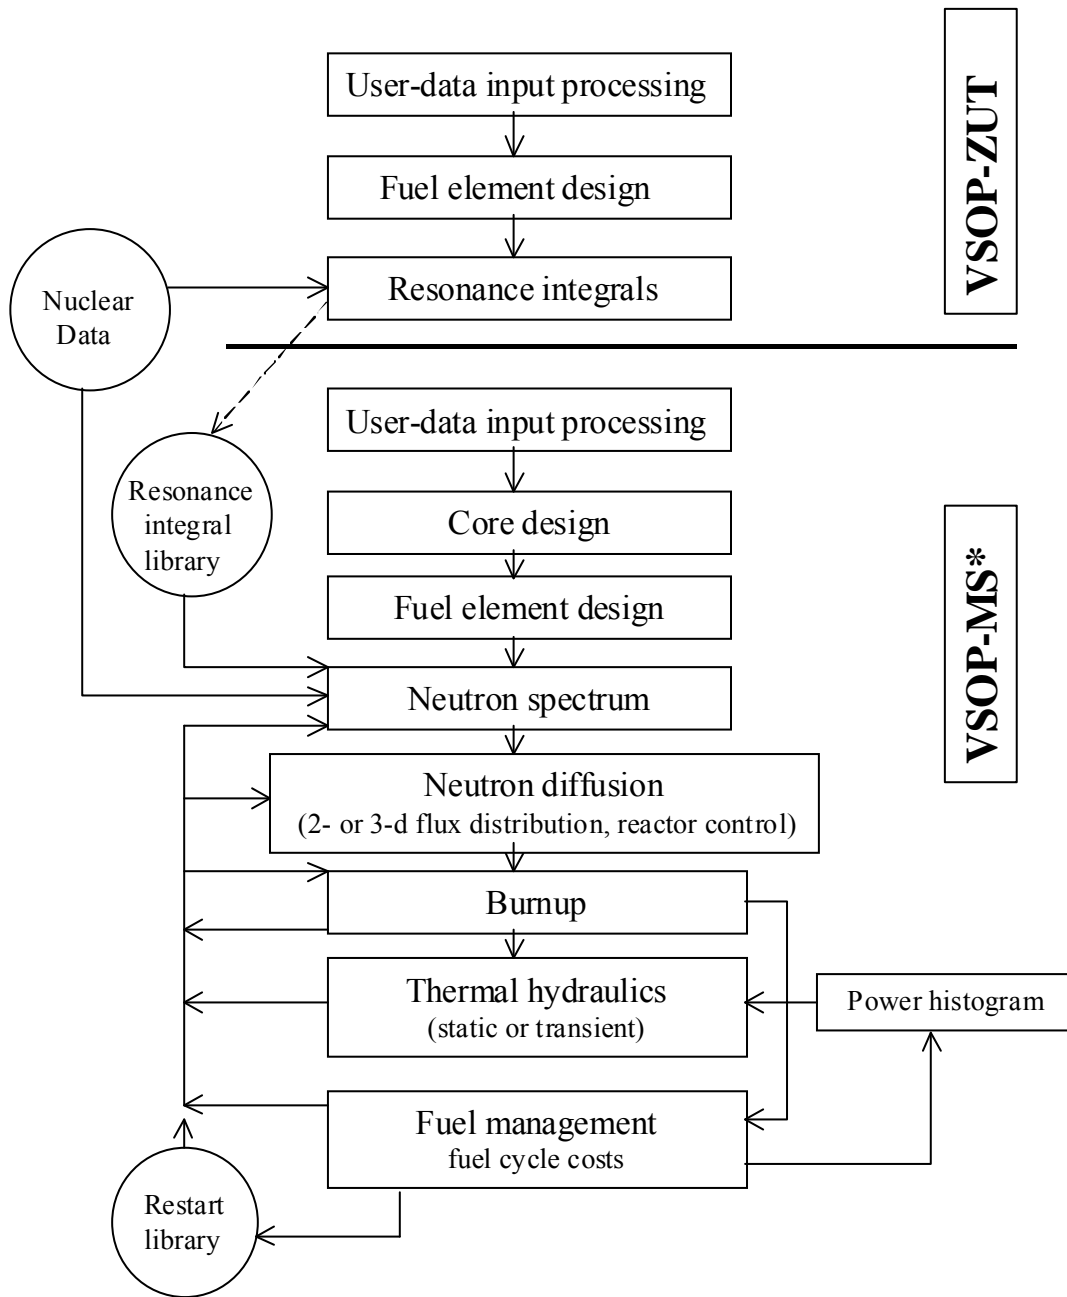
User-data input processing

Fuel element design

Resonance integrals

VSOP-ZUT

Nuclear Data

Resonance integral library

User-data input processing

Core design

Fuel element design

Neutron spectrum

Neutron diffusion
(2- or 3-d flux distribution, reactor control)

Burnup

Thermal hydraulics
(static or transient)

Power histogram

Fuel management
fuel cycle costs

Restart library

VSOP-MS*